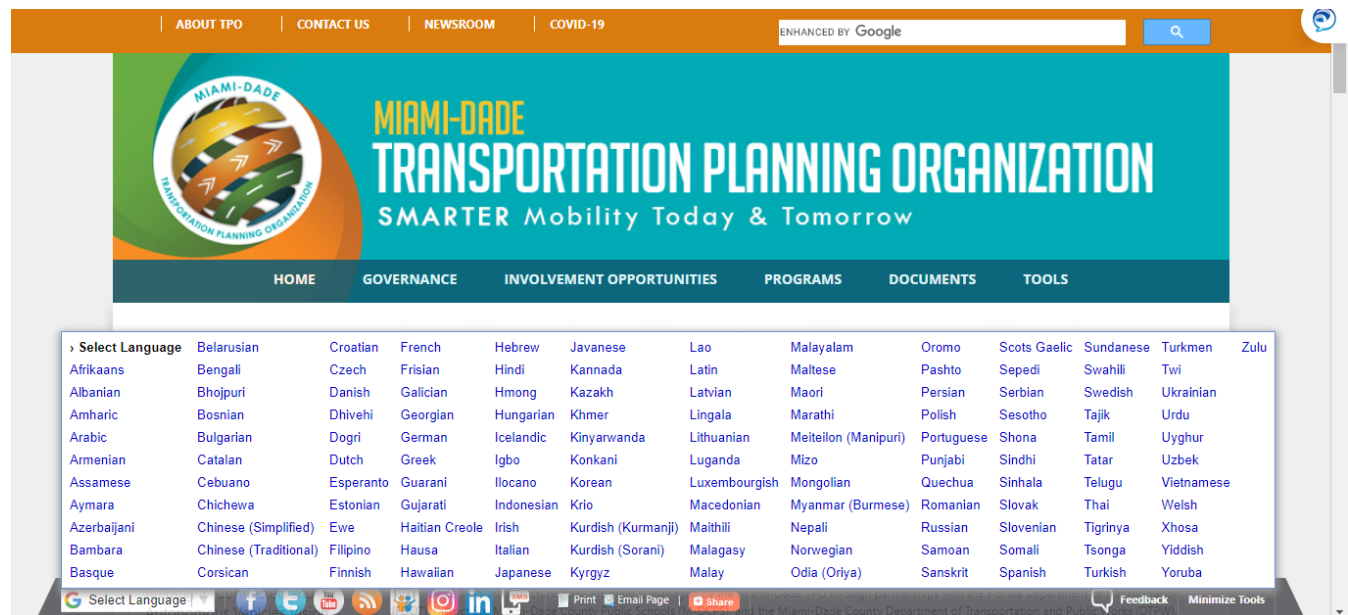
ABOUT TPO | CONTACT US | NEWSROOM | COVID-19

ENHANCED BY Google

MIAMI-DADE TRANSPORTATION PLANNING ORGANIZATION

MIAMI-DADE
TRANSPORTATION PLANNING ORGANIZATION
SMARTER Mobility Today & Tomorrow

HOME GOVERNANCE INVOLVEMENT OPPORTUNITIES PROGRAMS DOCUMENTS TOOLS

› Select Language
Afrikaans
Albanian
Amharic
Arabic
Armenian
Assamese
Aymara
Azerbaijani
Bambara
Basque
Belarusian
Bengali
Bhojpuri
Bosnian
Bulgarian
Catalan
Cebuano
Chichewa
Chinese (Simplified)
Chinese (Traditional)
Corsican
Croatian
Czech
Danish
Dhivehi
Dogri
Dutch
Esperanto
Estonian
Ewe
Filipino
Finnish
French
Frisian
Galician
Georgian
German
Greek
Guarani
Gujarati
Haitian Creole
Hausa
Hawaiian
Hebrew
Hindi
Hmong
Hungarian
Icelandic
Igbo
Ilocano
Indonesian
Irish
Italian
Japanese
Javanese
Kannada
Kazakh
Khmer
Kinyarwanda
Konkani
Korean
Krio
Kurdish (Kurmanji)
Kurdish (Sorani)
Kyrgyz
Lao
Latin
Latvian
Lingala
Lithuanian
Luganda
Luxembourgish
Macedonian
Maithili
Malagasy
Malay
Malayalam
Maltese
Maori
Marathi
Meiteilon (Manipuri)
Mizo
Mongolian
Myanmar (Burmese)
Nepali
Norwegian
Odia (Oriya)
Oromo
Pashto
Persian
Polish
Portuguese
Punjabi
Quechua
Romanian
Russian
Samoan
Sanskrit
Scots Gaelic
Sepedi
Serbian
Sesotho
Shona
Sindhi
Sinhala
Slovak
Slovenian
Somali
Spanish
Sundanese
Swahili
Swedish
Tajik
Tamil
Tatar
Telugu
Thai
Tigrinya
Tsonga
Turkish
Turkmen
Twi
Ukrainian
Urdu
Uyghur
Uzbek
Vietnamese
Welsh
Xhosa
Yiddish
Yoruba
Zulu

Select Language | Print | Email Page | Share | Feedback | Minimize Tools